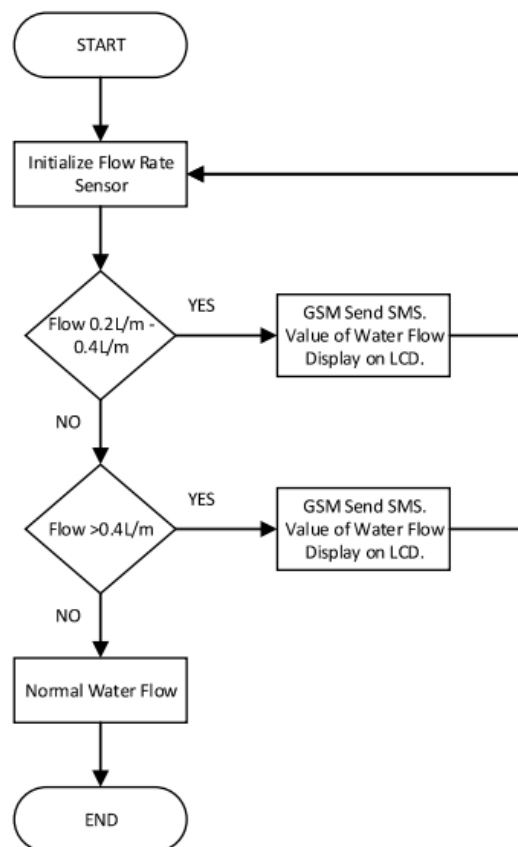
START

Initialize Flow Rate Sensor

Flow 0.2L/m - 0.4L/m

YES

GSM Send SMS. Value of Water Flow Display on LCD.

NO

Flow >0.4L/m

YES

GSM Send SMS. Value of Water Flow Display on LCD.

NO

Normal Water Flow

END